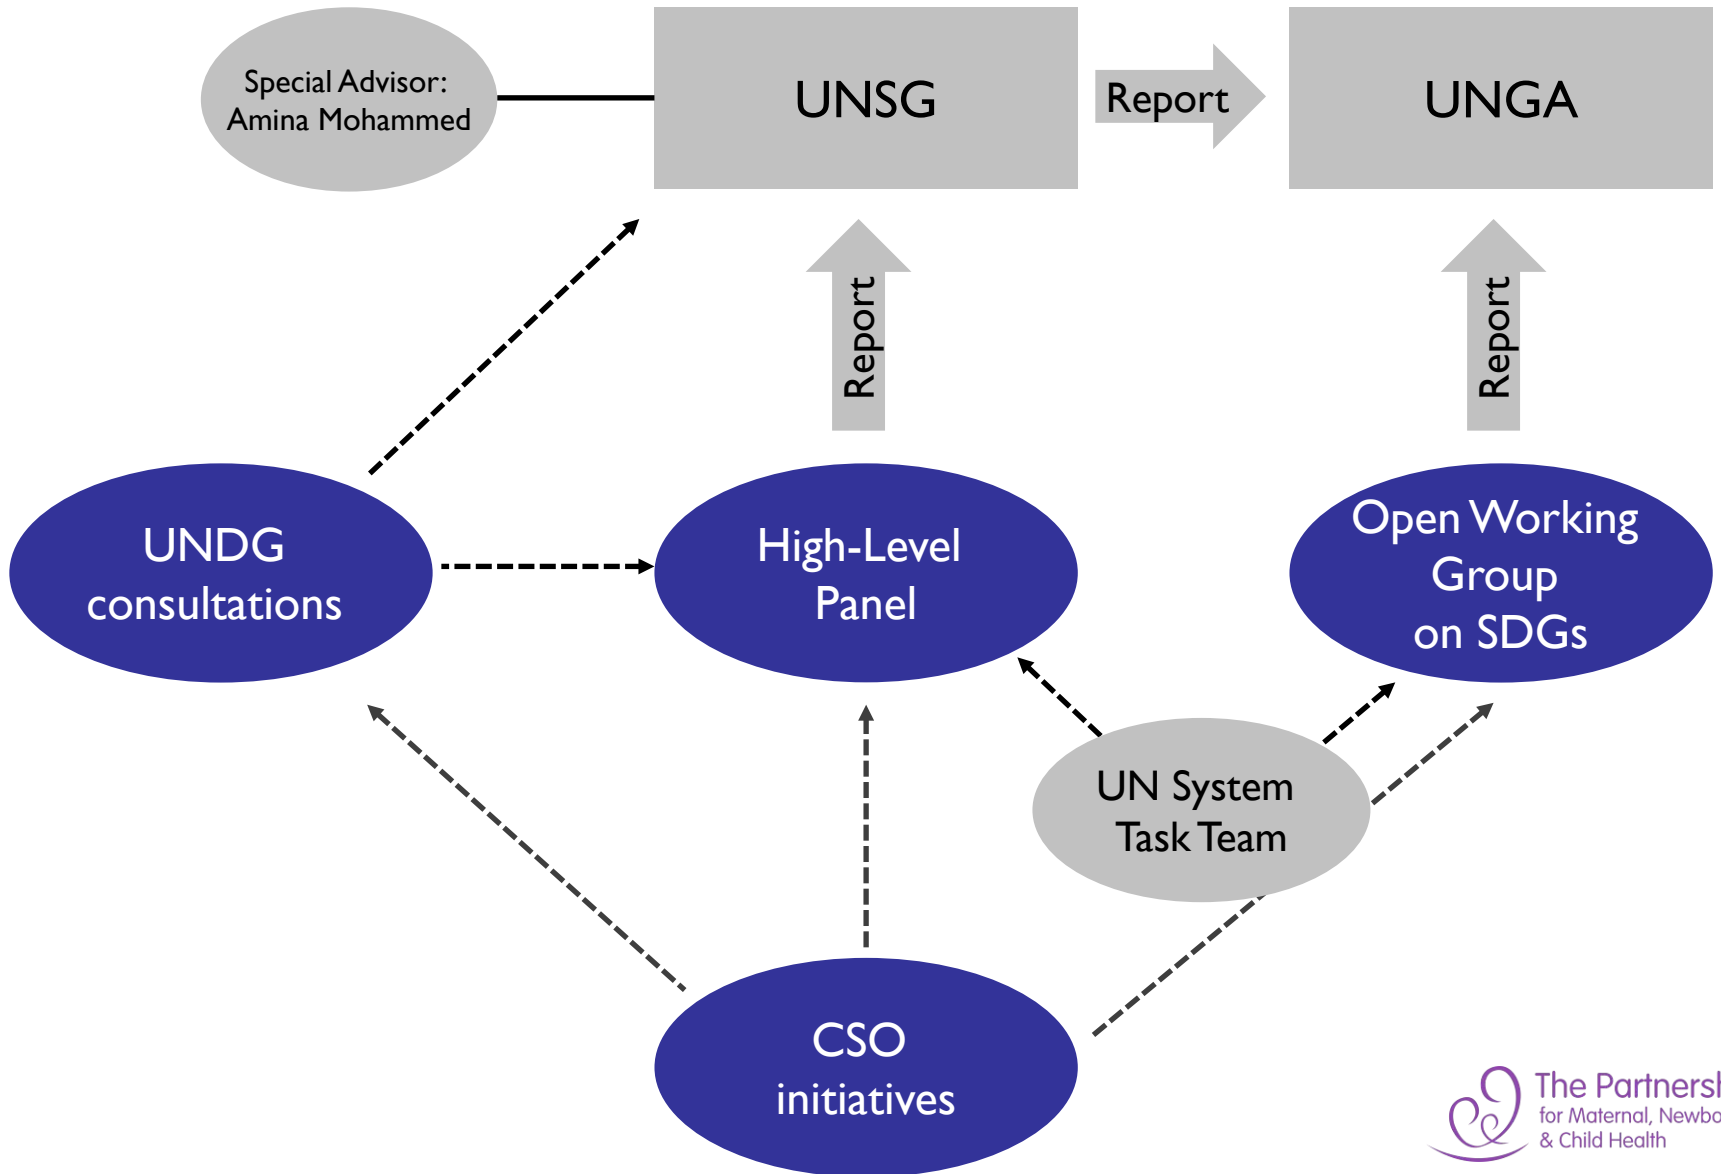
Special Advisor: Amina Mohammed

UNSG

Report

UNGA

Report

Report

UNDG consultations

High-Level Panel

Open Working Group on SDGs

UN System Task Team

CSO initiatives

The Partners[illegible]
for Maternal, Newbo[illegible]
& Child Health